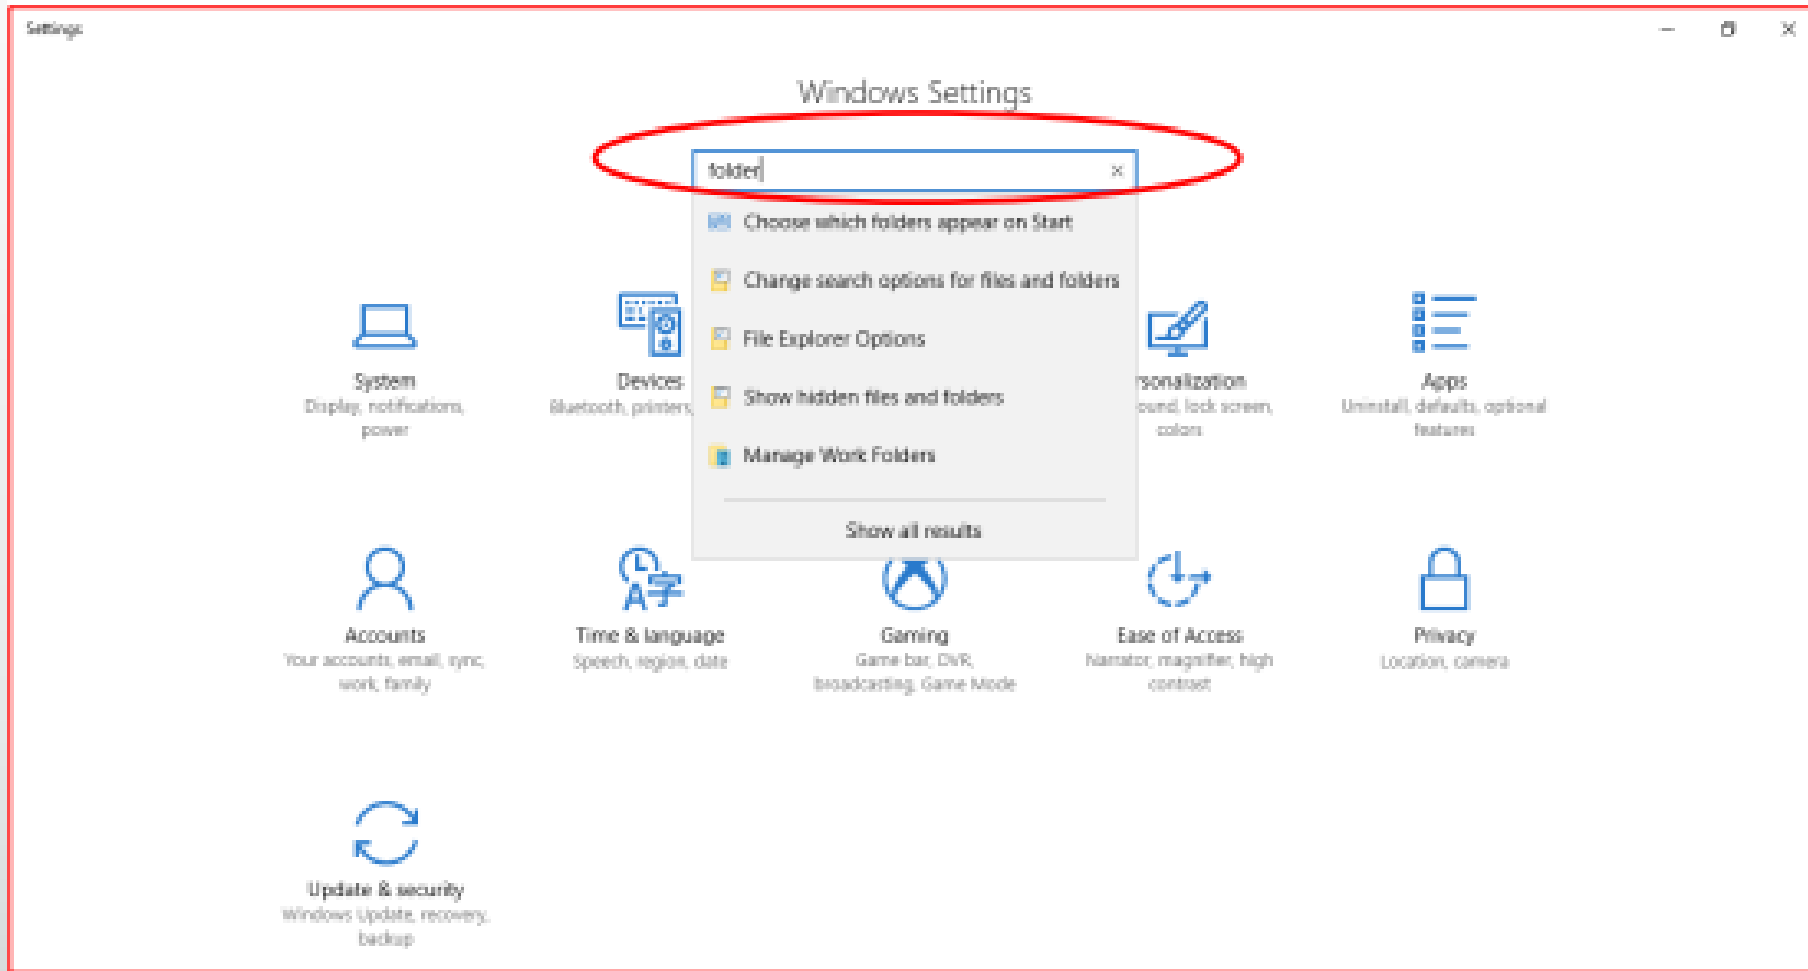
Settings

Windows Settings

folder

Choose which folders appear on Start

Change search options for files and folders

File Explorer Options

Show hidden files and folders

Manage Work Folders

Show all results

System
Display, notifications, power

Devices
Bluetooth, printers,

rsonalization
ound, lock screen, colors

Apps
Uninstall, defaults, optional features

Accounts
Your accounts, email, sync, work, family

Time & language
Speech, region, date

Gaming
Game bar, DVR, broadcasting, Game Mode

Ease of Access
Narrator, magnifier, high contrast

Privacy
Location, camera

Update & security
Windows Update, recovery, backup